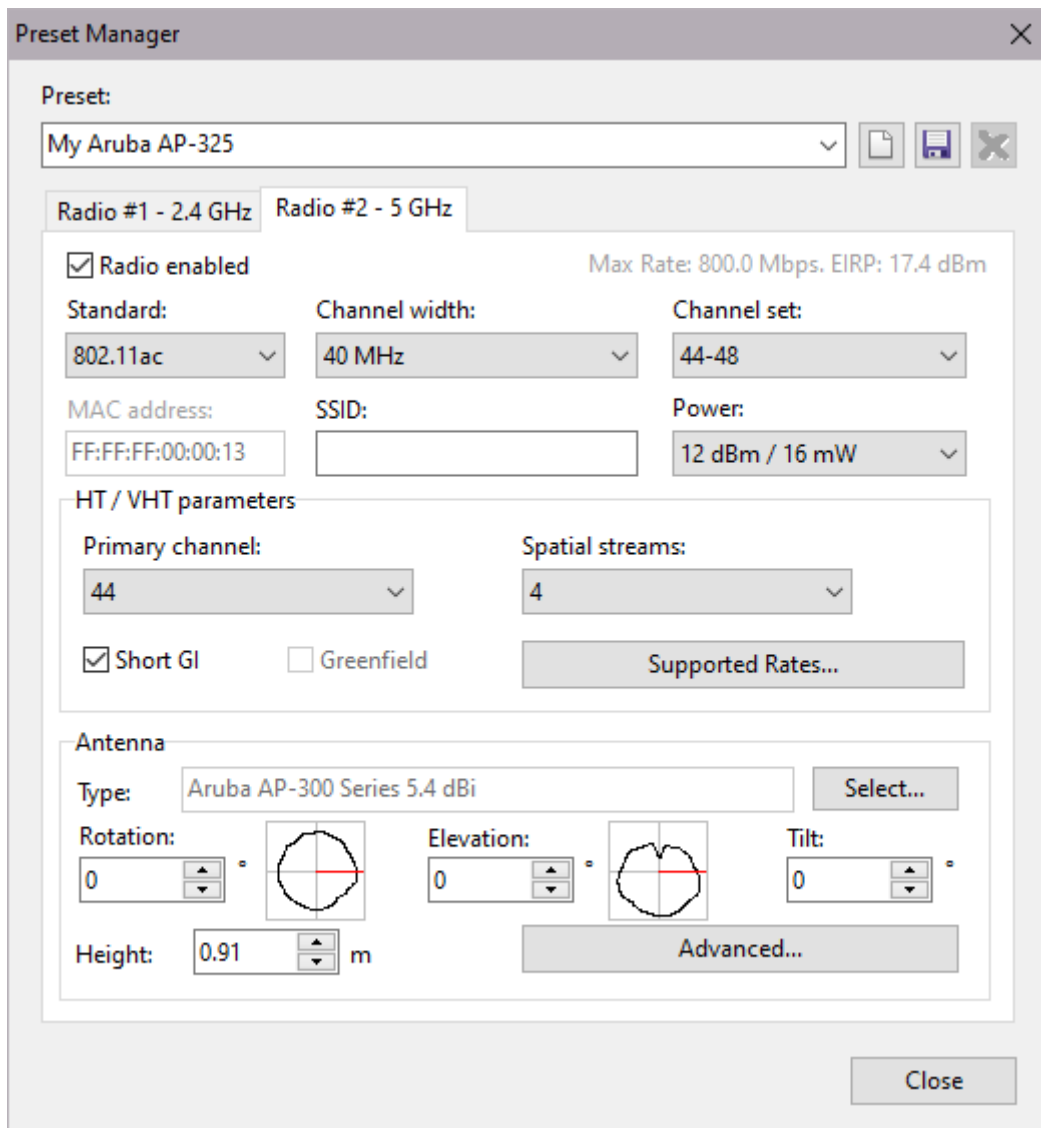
Preset Manager

Preset:

My Aruba AP-325

Radio #1 - 2.4 GHz

Radio #2 - 5 GHz

☑ Radio enabled

Max Rate: 800.0 Mbps. EIRP: 17.4 dBm

Standard:
802.11ac

Channel width:
40 MHz

Channel set:
44-48

MAC address:
FF:FF:FF:00:00:13

SSID:

Power:
12 dBm / 16 mW

HT / VHT parameters

Primary channel:
44

Spatial streams:
4

☑ Short GI

Greenfield

Supported Rates...

Antenna

Type: Aruba AP-300 Series 5.4 dBi

Select...

Rotation:
0 °

Elevation:
0 °

Tilt:
0 °

Height: 0.91 m

Advanced...

Close